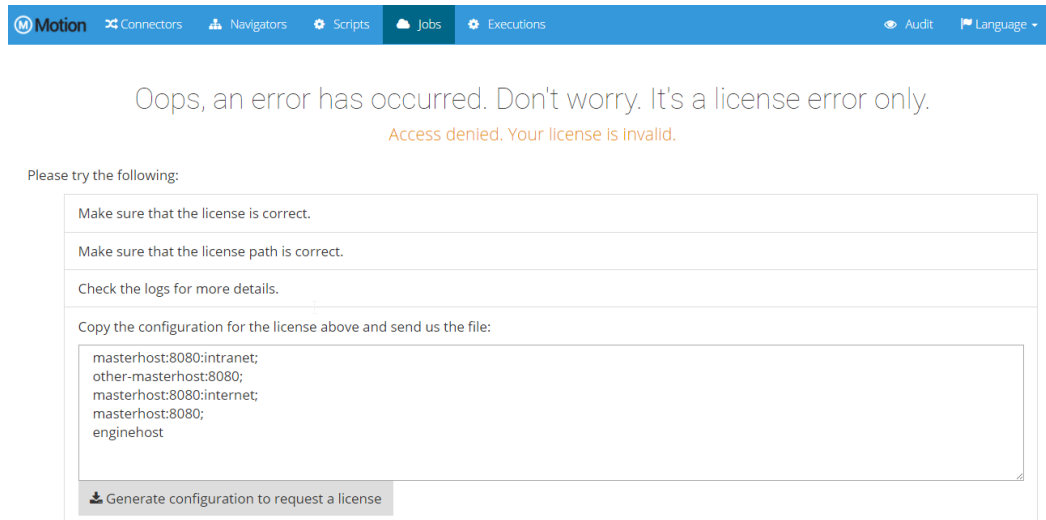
M Motion Connectors Navigators Scripts Jobs Executions Audit Language

Oops, an error has occurred. Don't worry. It's a license error only.

Access denied. Your license is invalid.

Please try the following:

Make sure that the license is correct.

Make sure that the license path is correct.

Check the logs for more details.

Copy the configuration for the license above and send us the file:

masterhost:8080:intranet;
other-masterhost:8080;
masterhost:8080:internet;
masterhost:8080;
enginehost

Generate configuration to request a license